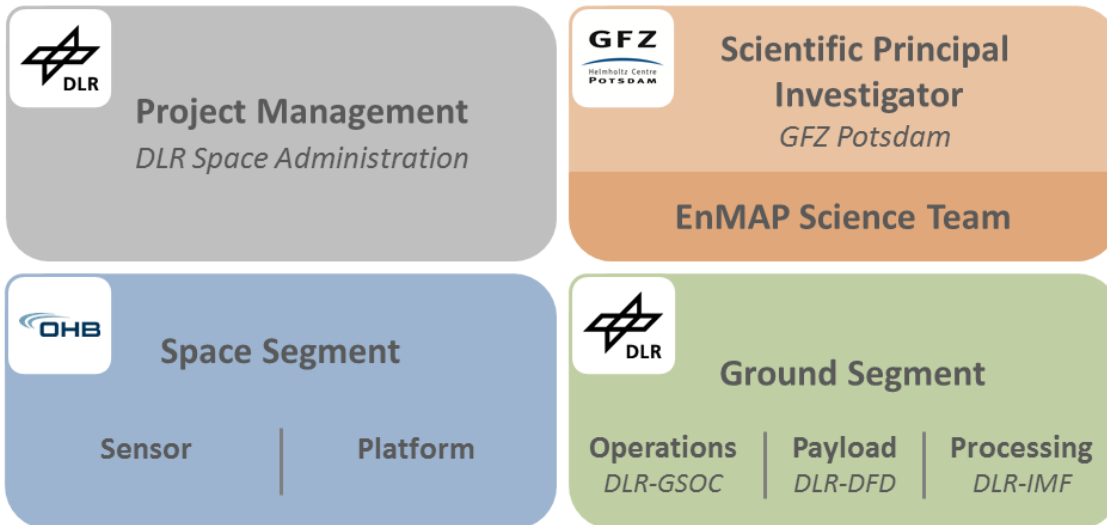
DLR

Project Management
DLR Space Administration

GFZ
Helmholtz Centre
POTSDAM

Scientific Principal Investigator
GFZ Potsdam

EnMAP Science Team

OHB

Space Segment

Sensor

Platform

DLR

Ground Segment

Operations
DLR-GSOC

Payload
DLR-DFD

Processing
DLR-IMF